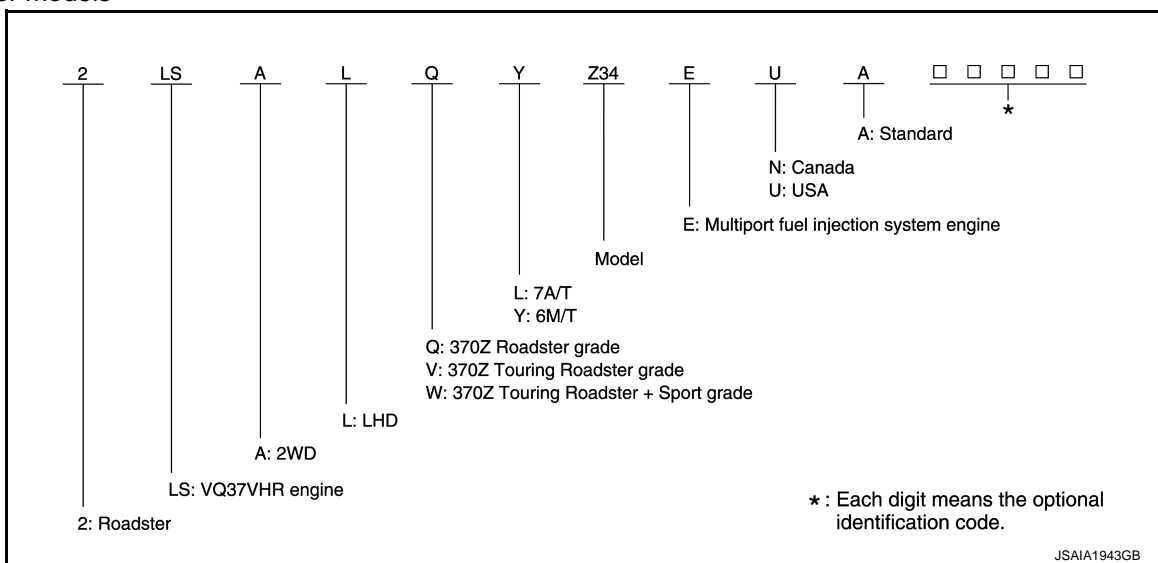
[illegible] Models

2 LS A L Q Y Z34 E U A □ □ □ □ □

*

A: Standard

N: Canada
U: USA

E: Multiport fuel injection system engine

Model

L: 7A/T
Y: 6M/T

Q: 370Z Roadster grade
V: 370Z Touring Roadster grade
W: 370Z Touring Roadster + Sport grade

L: LHD

A: 2WD

LS: VQ37VHR engine

2: Roadster

*: Each digit means the optional identification code.

JSAIA1943GB